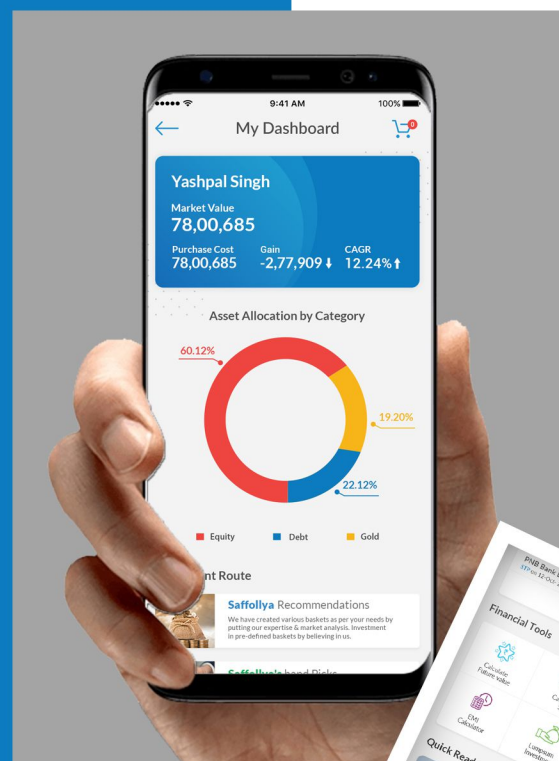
9:41 AM
100%

My Dashboard

0

Yashpal Singh

Market Value
78,00,685

Purchase Cost
78,00,685

Gain
-2,77,909

CAGR
12.24%

Asset Allocation by Category

60.12%

19.20%

22.12%

Equity
Debt
Gold

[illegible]nt Route

Saffollya Recommendations

We have created various baskets as per your needs by putting our expertise & market analysis. Investment in pre-defined baskets by believing in us.

Saffollya's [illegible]

PNB Bank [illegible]

Financial Tools

Calculate Future value

EMI Calculator

Lumpsum Investment

Quick Read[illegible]